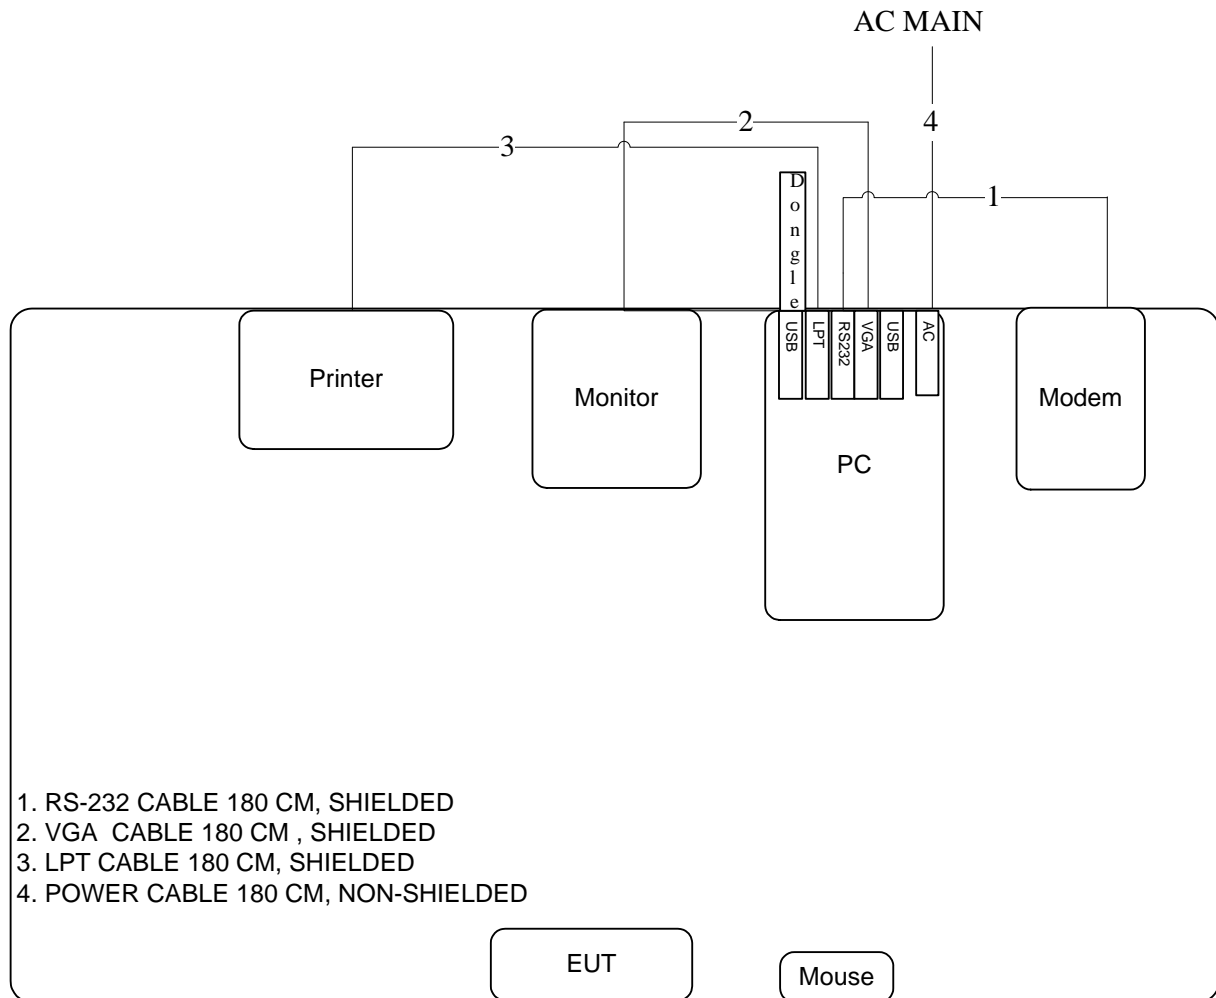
AC MAIN

4

2

3

1

Dongle

USB

LPT

RS232

VGA

USB

AC

Printer

Monitor

PC

Modem

1. RS-232 CABLE 180 CM, SHIELDED
2. VGA CABLE 180 CM , SHIELDED
3. LPT CABLE 180 CM, SHIELDED
4. POWER CABLE 180 CM, NON-SHIELDED

EUT

Mouse